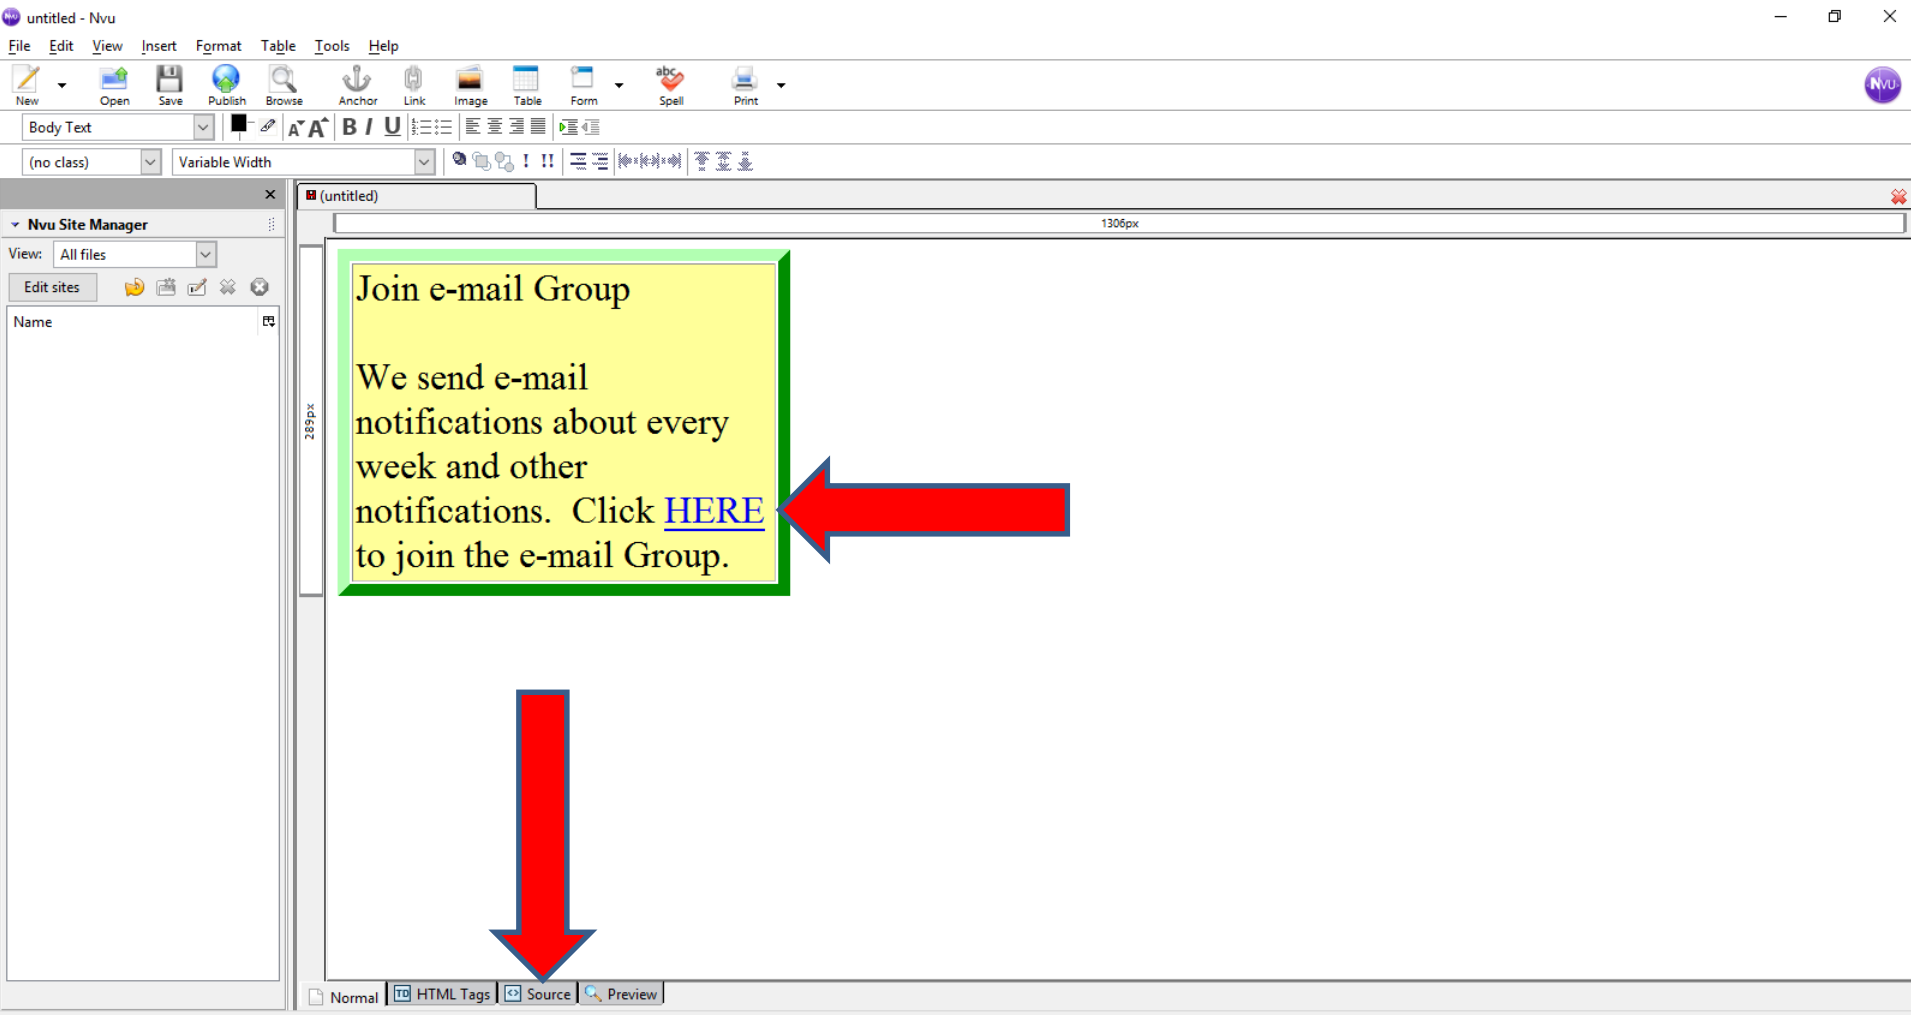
untitled - Nvu

File Edit View Insert Format Table Tools Help

New Open Save Publish Browse Anchor Link Image Table Form Spell Print

Body Text

(no class) Variable Width

Nvu Site Manager

View: All files

Edit sites

Name

(untitled)

1306px

289px

Join e-mail Group

We send e-mail notifications about every week and other notifications. Click HERE to join the e-mail Group.

Normal HTML Tags Source Preview